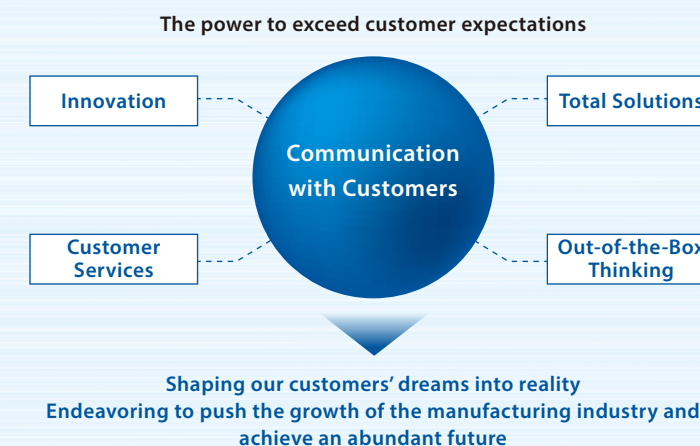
The power to exceed customer expectations

Innovation

Total Solutions

Communication with Customers

Customer Services

Out-of-the-Box Thinking

Shaping our customers' dreams into reality
Endeavoring to push the growth of the manufacturing industry and achieve an abundant future